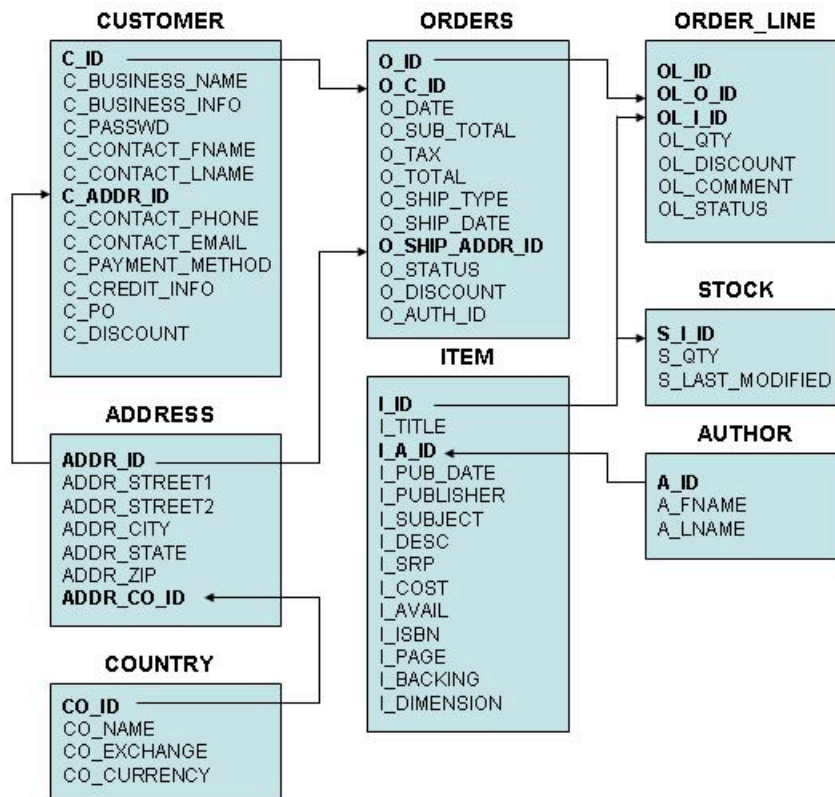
CUSTOMER

C_ID
C_BUSINESS_NAME
C_BUSINESS_INFO
C_PASSWD
C_CONTACT_FNAME
C_CONTACT_LNAME
C_ADDR_ID
C_CONTACT_PHONE
C_CONTACT_EMAIL
C_PAYMENT_METHOD
C_CREDIT_INFO
C_PO
C_DISCOUNT

ORDERS

O_ID
O_C_ID
O_DATE
O_SUB_TOTAL
O_TAX
O_TOTAL
O_SHIP_TYPE
O_SHIP_DATE
O_SHIP_ADDR_ID
O_STATUS
O_DISCOUNT
O_AUTH_ID

ORDER_LINE

OL_ID
OL_O_ID
OL_I_ID
OL_QTY
OL_DISCOUNT
OL_COMMENT
OL_STATUS

STOCK

S_I_ID
S_QTY
S_LAST_MODIFIED

ITEM

I_ID
I_TITLE
I_A_ID
I_PUB_DATE
I_PUBLISHER
I_SUBJECT
I_DESC
I_SRP
I_COST
I_AVAIL
I_ISBN
I_PAGE
I_BACKING
I_DIMENSION

AUTHOR

A_ID
A_FNAME
A_LNAME

ADDRESS

ADDR_ID
ADDR_STREET1
ADDR_STREET2
ADDR_CITY
ADDR_STATE
ADDR_ZIP
ADDR_CO_ID

COUNTRY

CO_ID
CO_NAME
CO_EXCHANGE
CO_CURRENCY